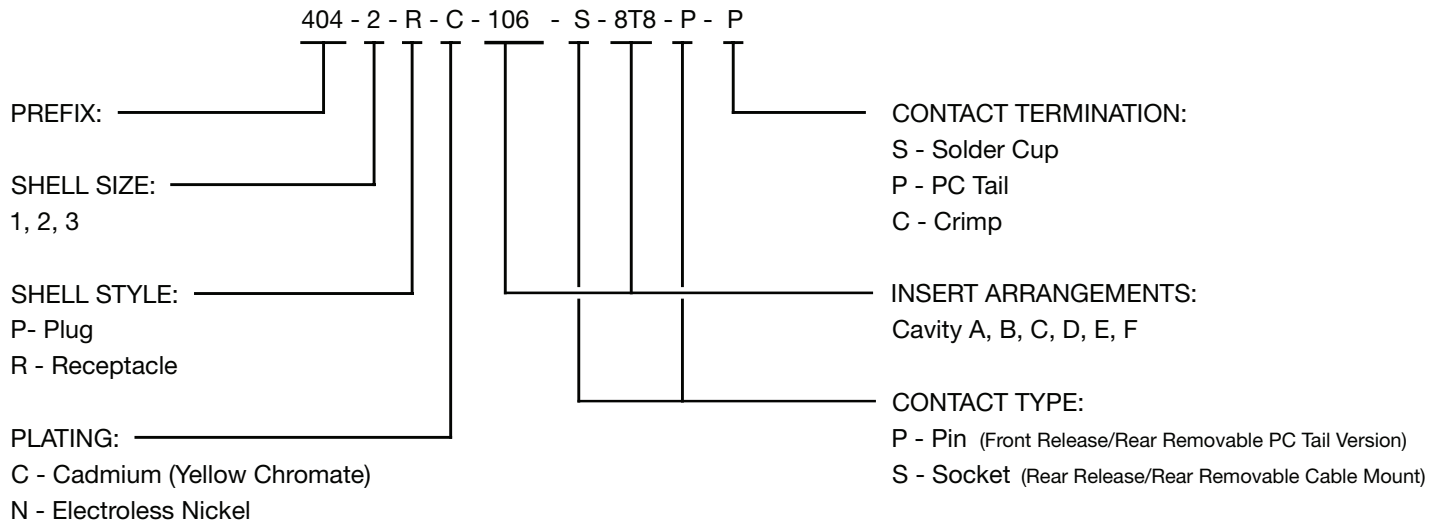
404 - 2 - R - C - 106 - S - 8T8 - P - P

PREFIX:

SHELL SIZE:
1, 2, 3

SHELL STYLE:
P- Plug
R - Receptacle

PLATING:
C - Cadmium (Yellow Chromate)
N - Electroless Nickel

CONTACT TERMINATION:
S - Solder Cup
P - PC Tail
C - Crimp

INSERT ARRANGEMENTS:
Cavity A, B, C, D, E, F

CONTACT TYPE:
P - Pin (Front Release/Rear Removable PC Tail Version)
S - Socket (Rear Release/Rear Removable Cable Mount)